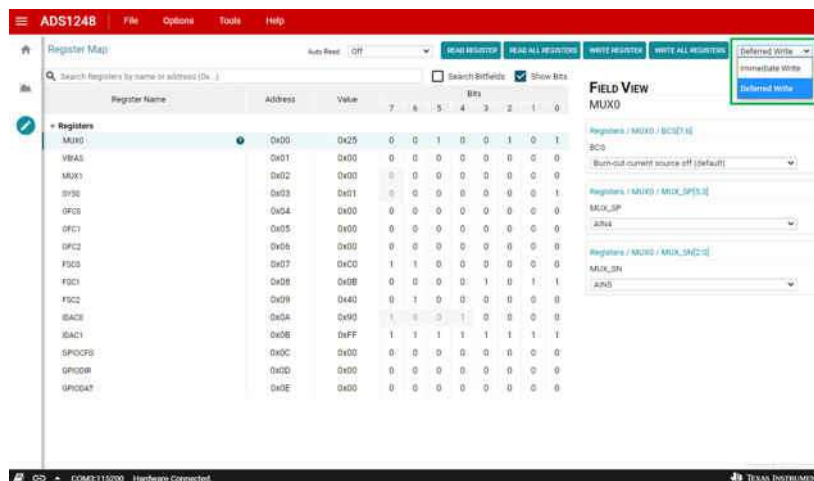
ADS1248 File Options Tools Help

Register Map

Auto Read Off

READ REGISTER READ ALL REGISTERS WRITE REGISTER WRITE ALL REGISTERS

Deferred Write

Immediate Write

Deferred Write

Search Registers by name or address (Ex...)

Search Bitfields Show Bits

| Register Name | Address | Value | 7 | 6 | 5 | 4 | 3 | 2 | 1 | 0 |
|---|---|---|---|---|---|---|---|---|---|---|
| Registers | | | | | | | | | | |
| MUX0 | 0x00 | 0x25 | 0 | 0 | 1 | 0 | 0 | 1 | 0 | 1 |
| VBIAS | 0x01 | 0x00 | 0 | 0 | 0 | 0 | 0 | 0 | 0 | 0 |
| MUX1 | 0x02 | 0x00 | 0 | 0 | 0 | 0 | 0 | 0 | 0 | 0 |
| SYS0 | 0x03 | 0x01 | 0 | 0 | 0 | 0 | 0 | 0 | 0 | 1 |
| OFC0 | 0x04 | 0x00 | 0 | 0 | 0 | 0 | 0 | 0 | 0 | 0 |
| OFC1 | 0x05 | 0x00 | 0 | 0 | 0 | 0 | 0 | 0 | 0 | 0 |
| OFC2 | 0x06 | 0x00 | 0 | 0 | 0 | 0 | 0 | 0 | 0 | 0 |
| FSC0 | 0x07 | 0xC0 | 1 | 1 | 0 | 0 | 0 | 0 | 0 | 0 |
| FSC1 | 0x08 | 0x0B | 0 | 0 | 0 | 0 | 1 | 0 | 1 | 1 |
| FSC2 | 0x09 | 0x40 | 0 | 1 | 0 | 0 | 0 | 0 | 0 | 0 |
| IDAC0 | 0x0A | 0x90 | 1 | 0 | 0 | 1 | 0 | 0 | 0 | 0 |
| IDAC1 | 0x0B | 0xFF | 1 | 1 | 1 | 1 | 1 | 1 | 1 | 1 |
| GPIOCFG | 0x0C | 0x00 | 0 | 0 | 0 | 0 | 0 | 0 | 0 | 0 |
| GPIODIR | 0x0D | 0x00 | 0 | 0 | 0 | 0 | 0 | 0 | 0 | 0 |
| GPIODAT | 0x0E | 0x00 | 0 | 0 | 0 | 0 | 0 | 0 | 0 | 0 |

FIELD VIEW
MUX0

Registers / MUX0 / BCS[7:6]
BCS
Burn-out current source off (default)

Registers / MUX0 / MUX_SP[5:3]
MUX_SP
AIN4

Registers / MUX0 / MUX_SN[2:0]
MUX_SN
AIN5

COM3:115200 Hardware Connected

TEXAS INSTRUMENTS